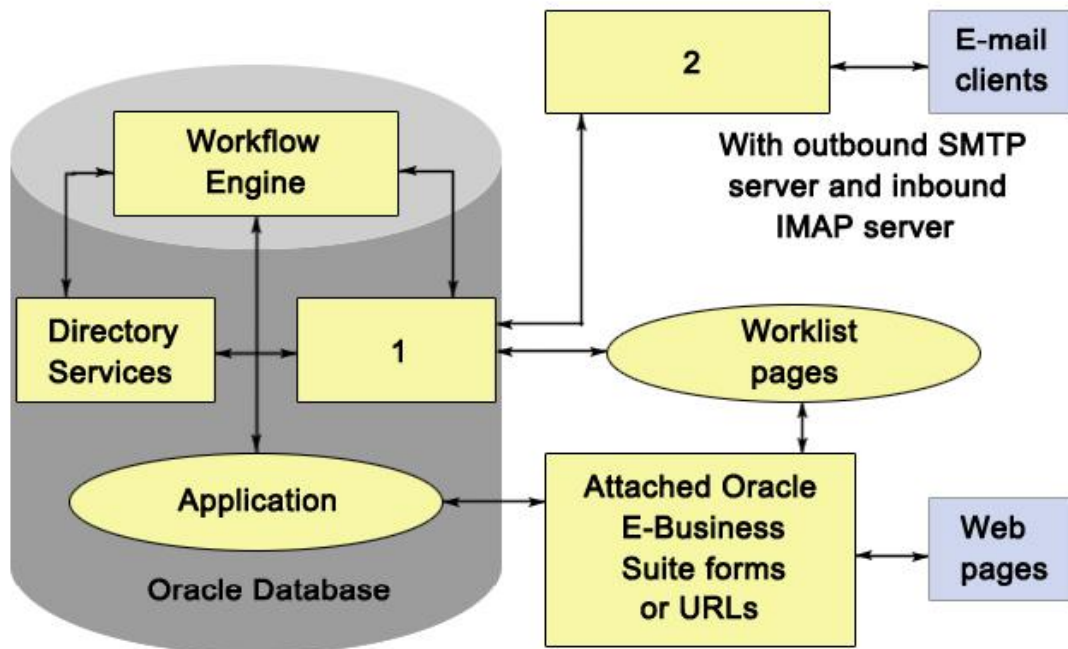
2

E-mail clients

With outbound SMTP server and inbound IMAP server

Workflow Engine

Directory Services

1

Worklist pages

Application

Attached Oracle E-Business Suite forms or URLs

Web pages

Oracle Database